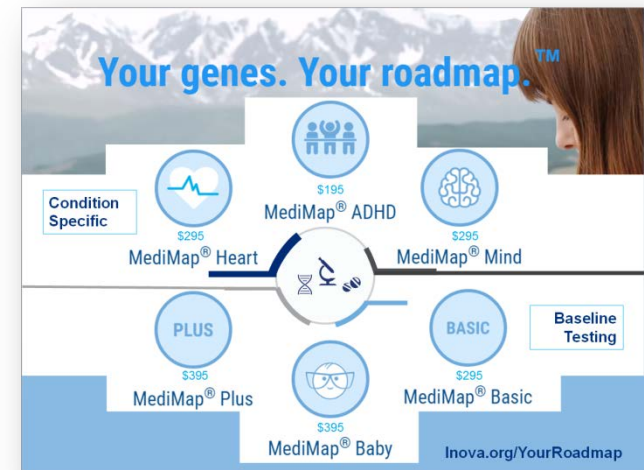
Your genes. Your roadmap.™

Condition Specific

$195
MediMap® ADHD

$295
MediMap® Heart

$295
MediMap® Mind

PLUS
$395
MediMap® Plus

BASIC
$295
MediMap® Basic

Baseline Testing

$395
MediMap® Baby

Inova.org/YourRoadmap